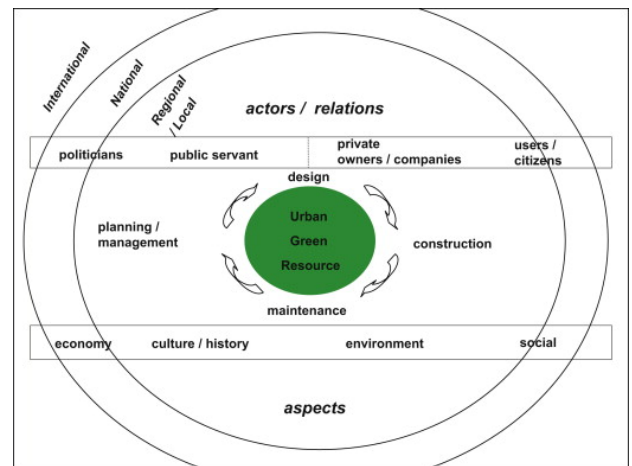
International

National

Regional / Local

actors / relations

politicians

public servant

private owners / companies

users / citizens

design

planning / management

Urban Green Resource

construction

maintenance

economy

culture / history

environment

social

aspects